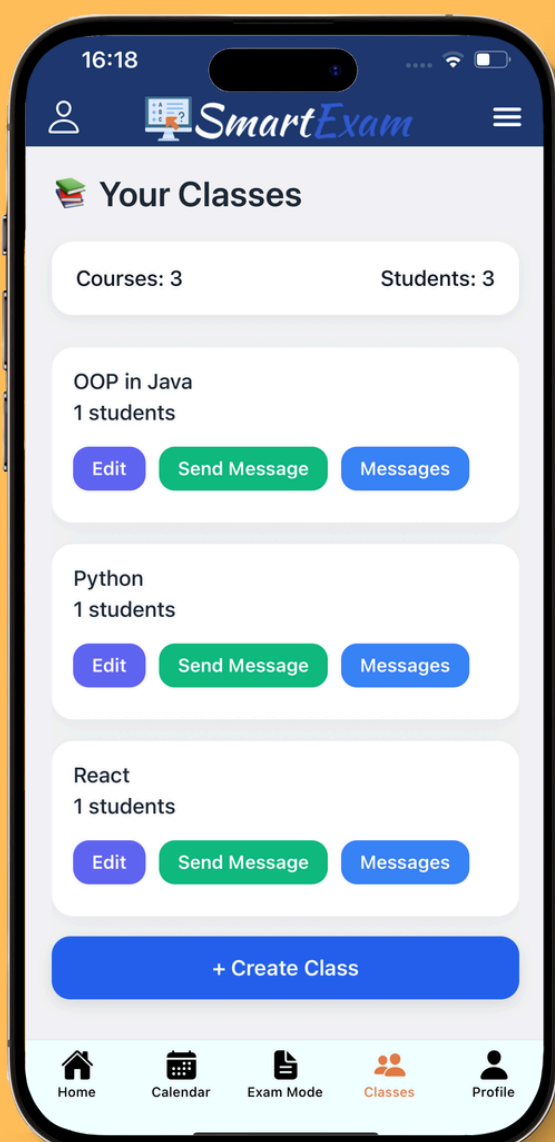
16:18

SmartExam

📚 Your Classes

Courses: 3

Students: 3

OOP in Java
1 students

Edit Send Message Messages

Python
1 students

Edit Send Message Messages

React
1 students

Edit Send Message Messages

+ Create Class

Home Calendar Exam Mode Classes Profile